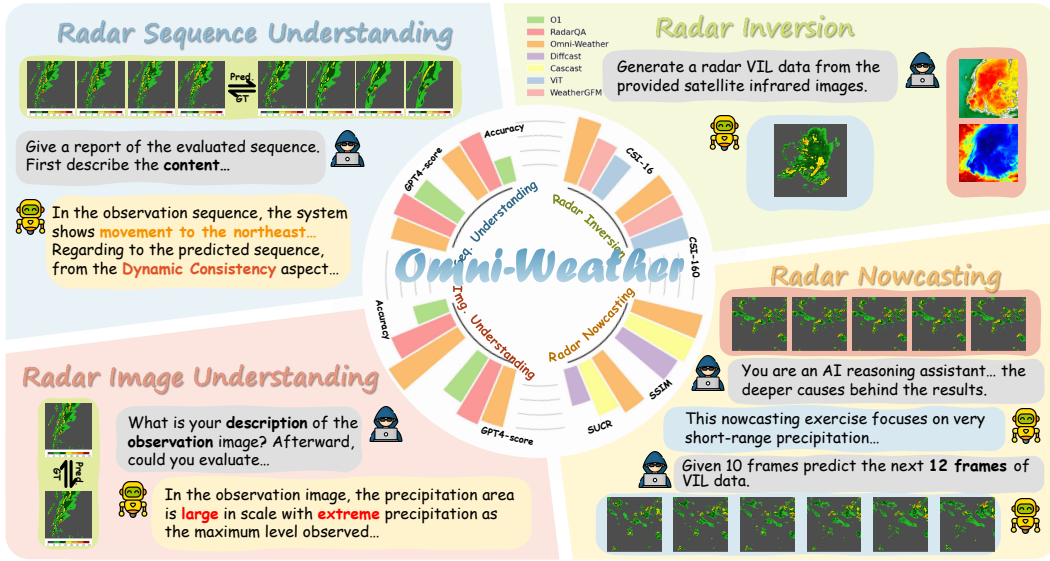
Radar Sequence Understanding

Pred

GT

Give a report of the evaluated sequence. First describe the **content**…

In the observation sequence, the system shows movement to the northeast… Regarding to the predicted sequence, from the Dynamic Consistency aspect…

O1
RadarQA
Omni-Weather
Diffcast
Cascast
ViT
WeatherGFM

Radar Inversion

Generate a radar VIL data from the provided satellite infrared images.

Accuracy
GPT4-score
CSI-16
CSI-160
Accuracy
GPT4-score
SUCR
SSIM

Seq. Understanding
Radar Inversion
Img. Understanding
Radar Nowcasting

Omni-Weather

Radar Nowcasting

You are an AI reasoning assistant… the deeper causes behind the results.

This nowcasting exercise focuses on very short-range precipitation…

Given 10 frames predict the next **12 frames** of VIL data.

Radar Image Understanding

GT

Pred

What is your **description** of the **observation** image? Afterward, could you evaluate…

In the observation image, the precipitation area is large in scale with extreme precipitation as the maximum level observed…